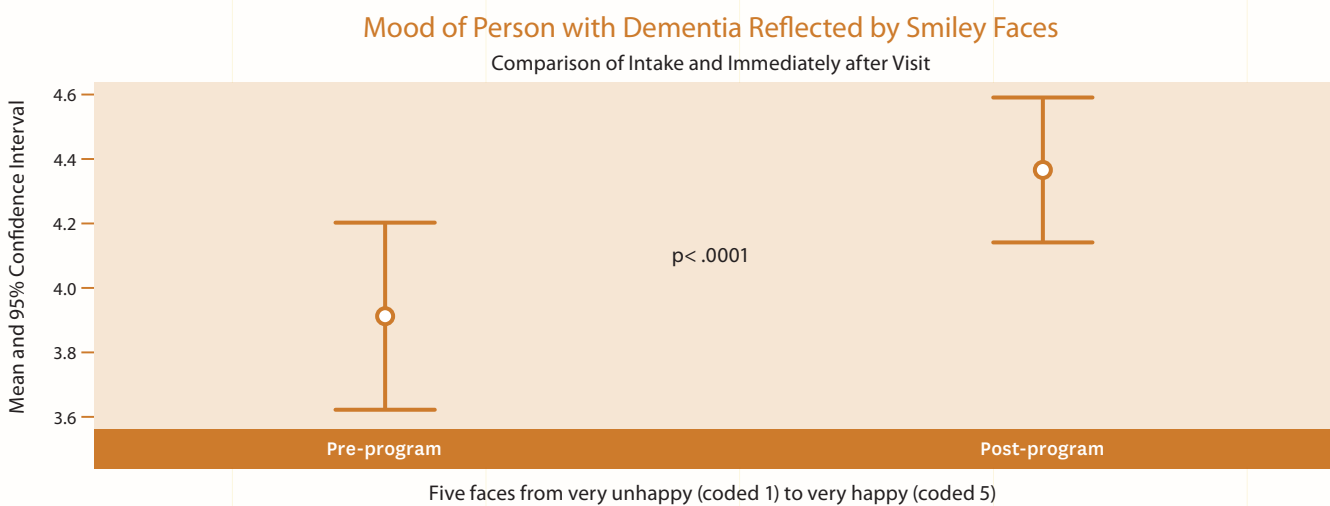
Mood of Person with Dementia Reflected by Smiley Faces

Comparison of Intake and Immediately after Visit

Mean and 95% Confidence Interval

4.6
4.4
4.2
4.0
3.8
3.6

p< .0001

Pre-program

Post-program

Five faces from very unhappy (coded 1) to very happy (coded 5)